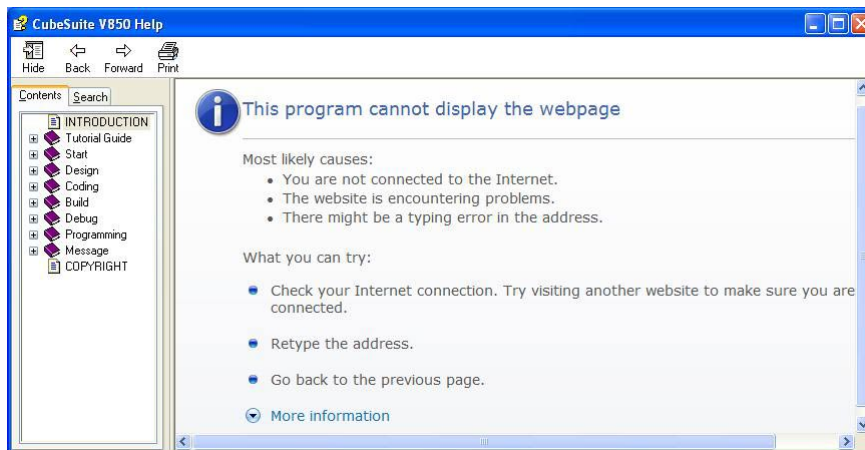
CubeSuite V850 Help

Hide Back Forward Print

Contents Search

INTRODUCTION
Tutorial Guide
Start
Design
Coding
Build
Debug
Programming
Message
COPYRIGHT

This program cannot display the webpage

Most likely causes:
• You are not connected to the Internet.
• The website is encountering problems.
• There might be a typing error in the address.

What you can try:

Check your Internet connection. Try visiting another website to make sure you are connected.

Retype the address.

Go back to the previous page.

More information